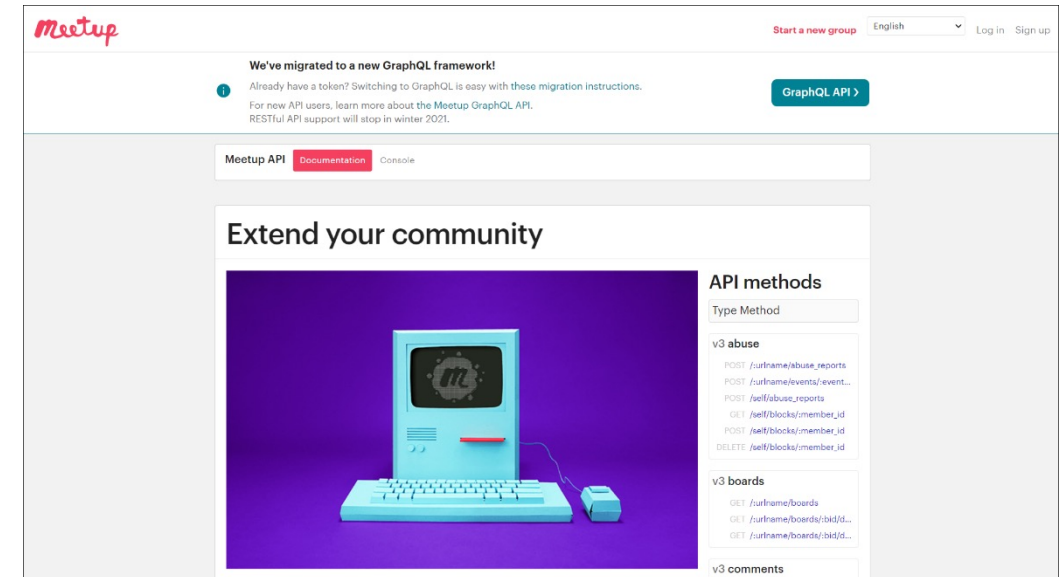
Meetup

Start a new group English Log in Sign up

We've migrated to a new GraphQL framework!

Already have a token? Switching to GraphQL is easy with these migration instructions.

For new API users, learn more about the Meetup GraphQL API.
RESTful API support will stop in winter 2021.

GraphQL API >

Meetup API Documentation Console

Extend your community

API methods

Type Method

v3 abuse

POST /:urlname/abuse_reports
POST /:urlname/events/:event...
POST /self/abuse_reports
GET /self/blocks/:member_id
POST /self/blocks/:member_id
DELETE /self/blocks/:member_id

v3 boards

GET /:urlname/boards
GET /:urlname/boards/:bid/d...
GET /:urlname/boards/:bid/d...

v3 comments